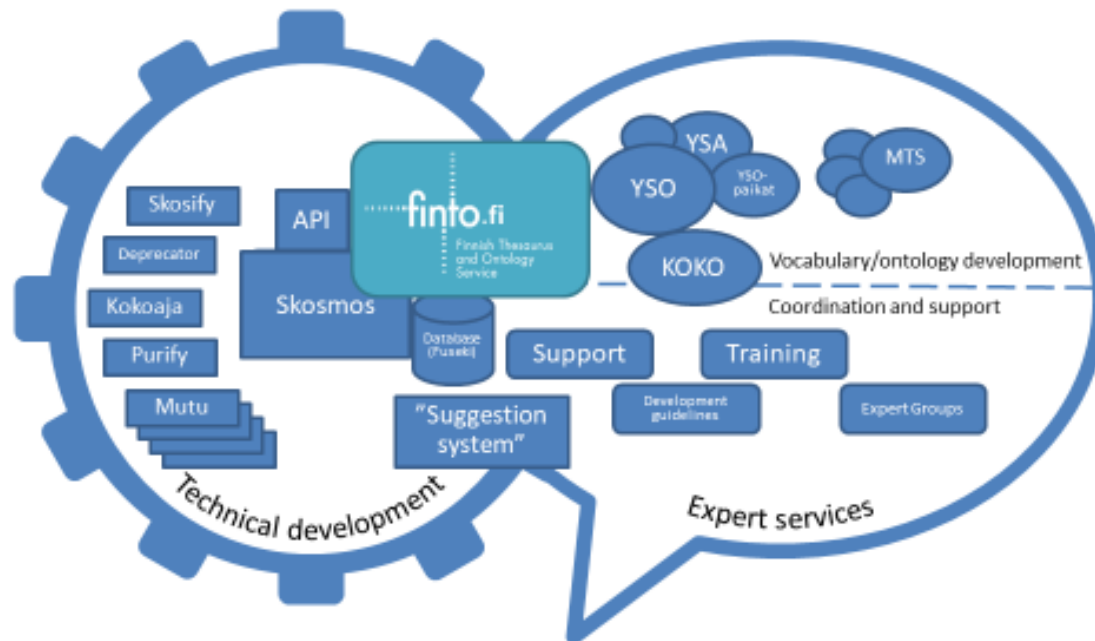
Skosify

Deprecator

Kokoaja

Purify

Mutu

API

Skosmos

finto.fi
Finnish Thesaurus and Ontology Service

Database (Fuseki)

"Suggestion system"

YSA

YSO

YSO-paikat

MTS

KOKO

Vocabulary/ontology development

Coordination and support

Support

Training

Development guidelines

Expert Groups

Technical development

Expert services